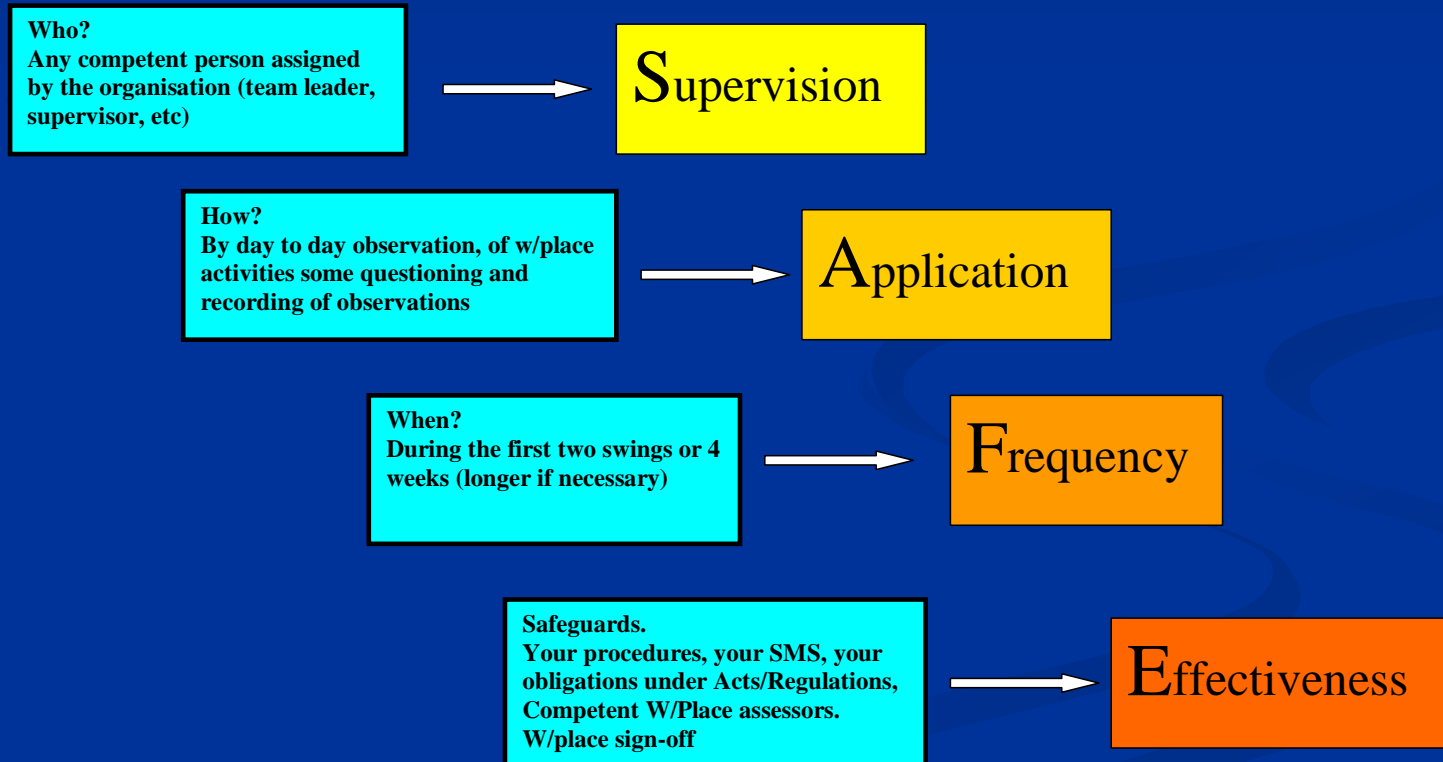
Who?
Any competent person assigned by the organisation (team leader, supervisor, etc)

Supervision

How?
By day to day observation, of w/place activities some questioning and recording of observations

Application

When?
During the first two swings or 4 weeks (longer if necessary)

Frequency

Safeguards.
Your procedures, your SMS, your obligations under Acts/Regulations, Competent W/Place assessors. W/place sign-off

Effectiveness